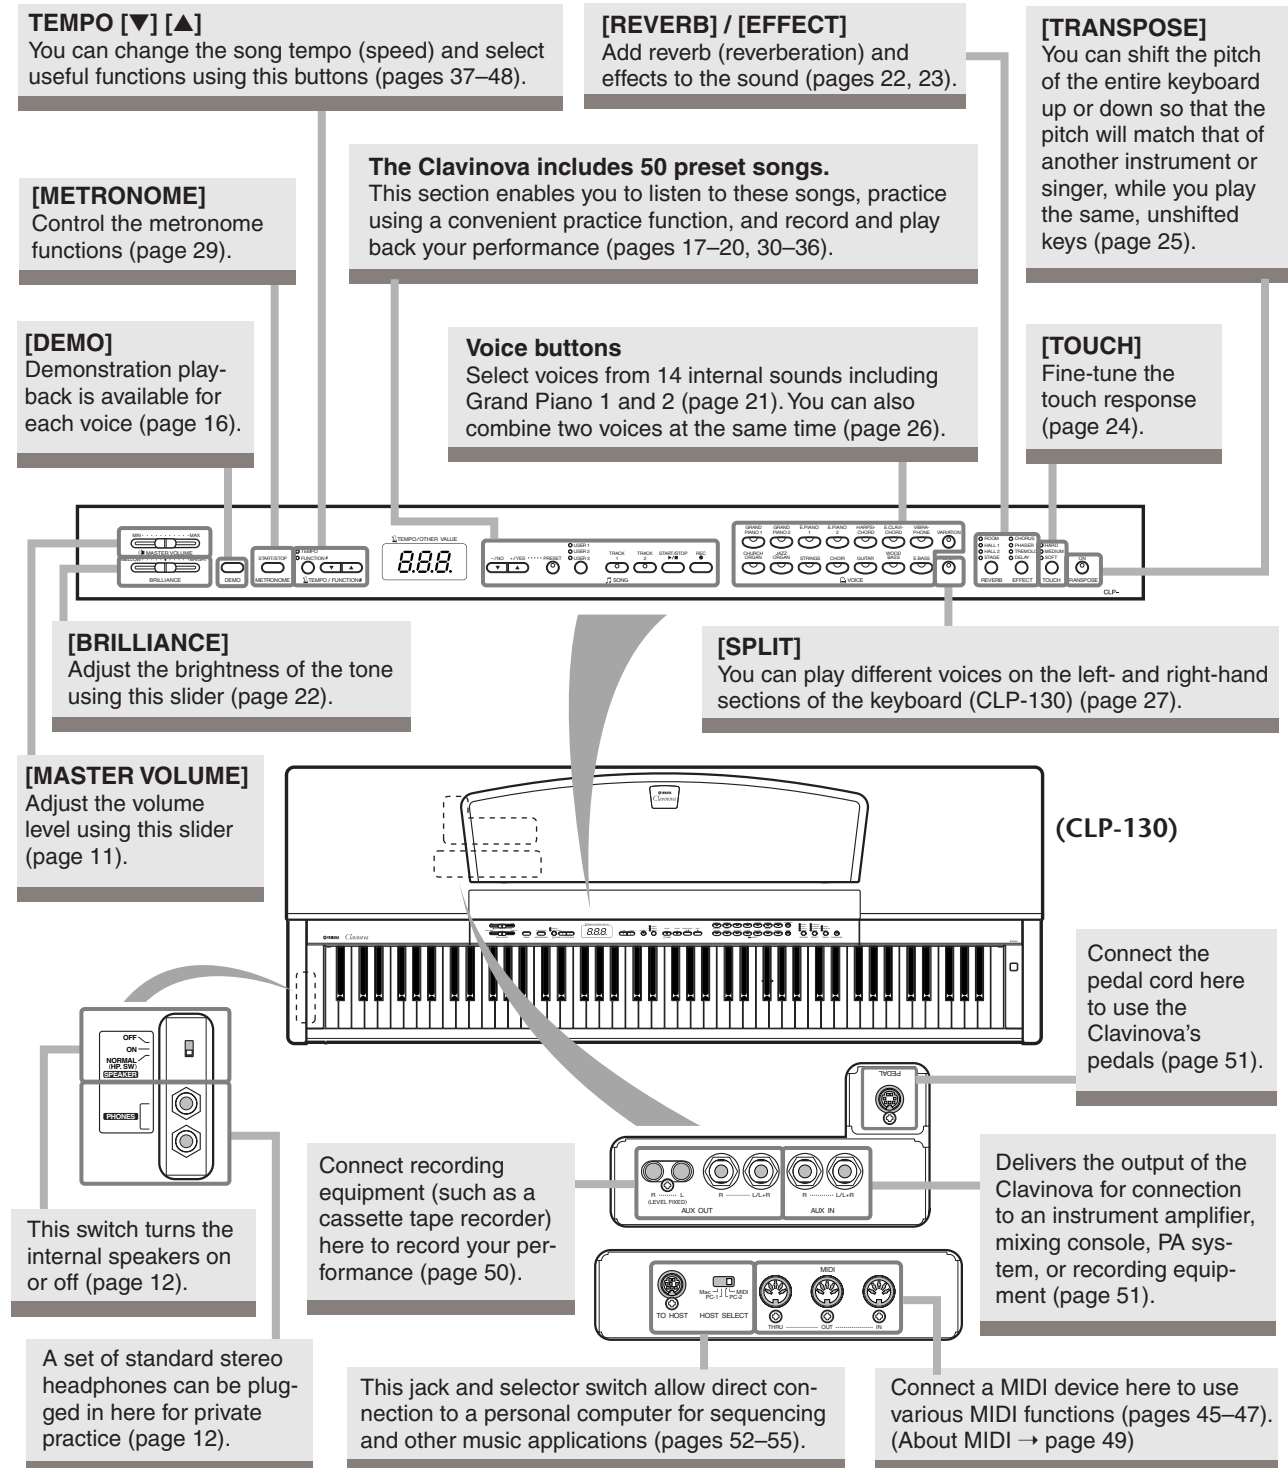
TEMPO [▼] [▲]
You can change the song tempo (speed) and select useful functions using this buttons (pages 37–48).

[REVERB] / [EFFECT]
Add reverb (reverberation) and effects to the sound (pages 22, 23).

[TRANSPOSE]
You can shift the pitch of the entire keyboard up or down so that the pitch will match that of another instrument or singer, while you play the same, unshifted keys (page 25).

[METRONOME]
Control the metronome functions (page 29).

The Clavinova includes 50 preset songs.
This section enables you to listen to these songs, practice using a convenient practice function, and record and play back your performance (pages 17–20, 30–36).

[DEMO]
Demonstration playback is available for each voice (page 16).

Voice buttons
Select voices from 14 internal sounds including Grand Piano 1 and 2 (page 21). You can also combine two voices at the same time (page 26).

[TOUCH]
Fine-tune the touch response (page 24).

MIN MAX MASTER VOLUME BRILLIANCE DEMO START/STOP METRONOME TEMPO FUNCTION# TEMPO / FUNCTION# TEMPO/OTHER VALUE 8.8.8. –/NO +/YES PRESET USER 1 USER 2 USER 3 TRACK 1 TRACK 2 START/STOP REC SONG GRAND PIANO 1 GRAND PIANO 2 E.PIANO 1 E.PIANO 2 HARPSI-CHORD E.CLAVI-CHORD VIBRA-PHONE VARIATION CHURCH ORGAN JAZZ ORGAN STRINGS CHOIR GUITAR WOOD BASS E.BASS VOICE ROOM HALL 1 HALL 2 STAGE REVERB CHORUS PHASER TREMOLO DELAY EFFECT HARD MEDIUM SOFT TOUCH ON TRANSPOSE CLP-

[BRILLIANCE]
Adjust the brightness of the tone using this slider (page 22).

[SPLIT]
You can play different voices on the left- and right-hand sections of the keyboard (CLP-130) (page 27).

[MASTER VOLUME]
Adjust the volume level using this slider (page 11).

(CLP-130)

YAMAHA Clavinova

Connect the pedal cord here to use the Clavinova's pedals (page 51).

OFF ON NORMAL (HP. SW) SPEAKER PHONES

PEDAL

Connect recording equipment (such as a cassette tape recorder) here to record your performance (page 50).

R L (LEVEL FIXED) R L/L+R AUX OUT R L/L+R AUX IN

Delivers the output of the Clavinova for connection to an instrument amplifier, mixing console, PA system, or recording equipment (page 51).

This switch turns the internal speakers on or off (page 12).

TO HOST Mac PC-1 MIDI PC-2 HOST SELECT MIDI THRU OUT IN

A set of standard stereo headphones can be plugged in here for private practice (page 12).

This jack and selector switch allow direct connection to a personal computer for sequencing and other music applications (pages 52–55).

Connect a MIDI device here to use various MIDI functions (pages 45–47). (About MIDI → page 49)